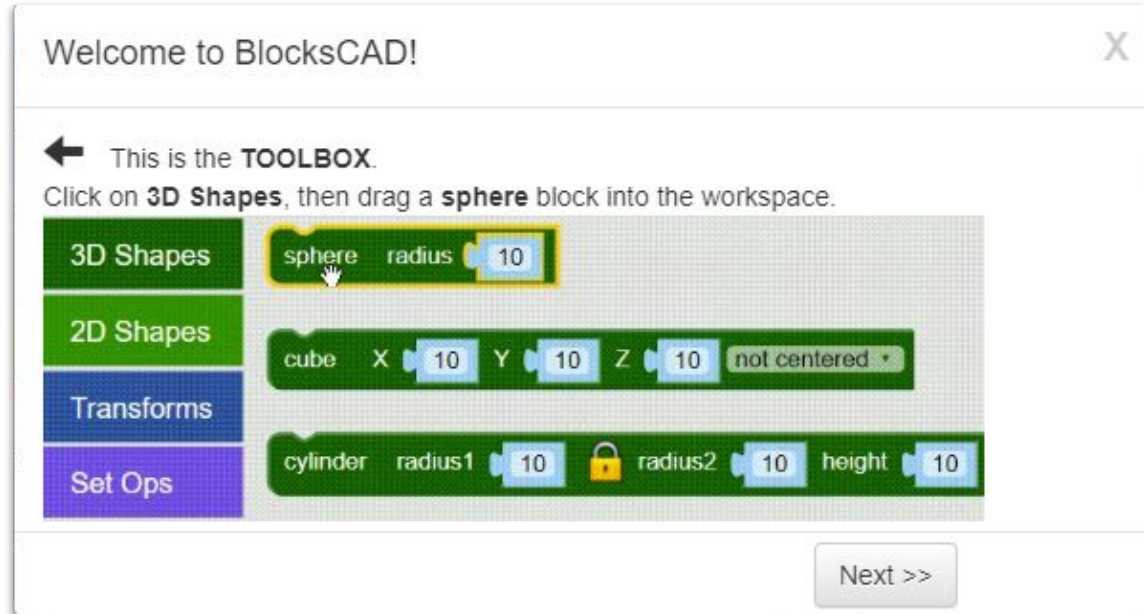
Welcome to BlocksCAD!

X

This is the **TOOLBOX**.

Click on **3D Shapes**, then drag a **sphere** block into the workspace.

3D Shapes

2D Shapes

Transforms

Set Ops

sphere radius 10

cube X 10 Y 10 Z 10 not centered

cylinder radius1 10 radius2 10 height 10

Next >>